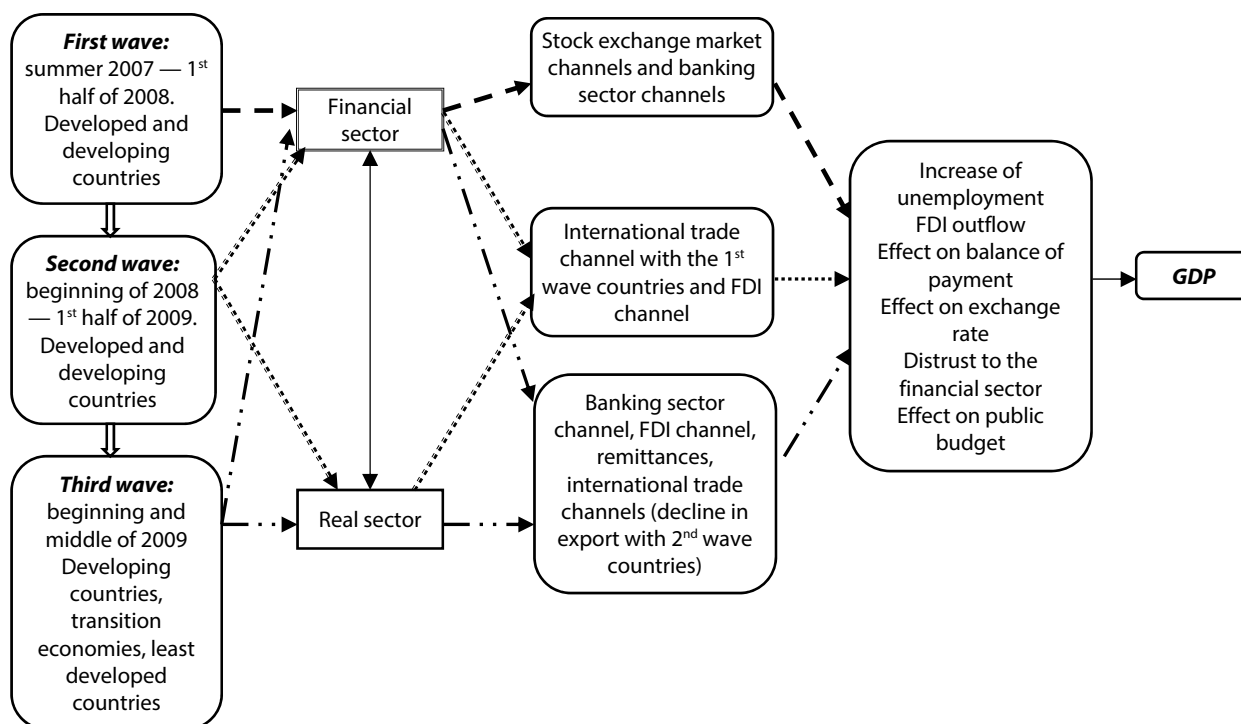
**First wave:** summer 2007 — 1$^{st}$ half of 2008. Developed and developing countries

**Second wave:** beginning of 2008 — 1$^{st}$ half of 2009. Developed and developing countries

**Third wave:** beginning and middle of 2009 Developing countries, transition economies, least developed countries

Financial sector

Real sector

Stock exchange market channels and banking sector channels

International trade channel with the 1$^{st}$ wave countries and FDI channel

Banking sector channel, FDI channel, remittances, international trade channels (decline in export with 2$^{nd}$ wave countries)

Increase of unemployment
FDI outflow
Effect on balance of payment
Effect on exchange rate
Distrust to the financial sector
Effect on public budget

**GDP**